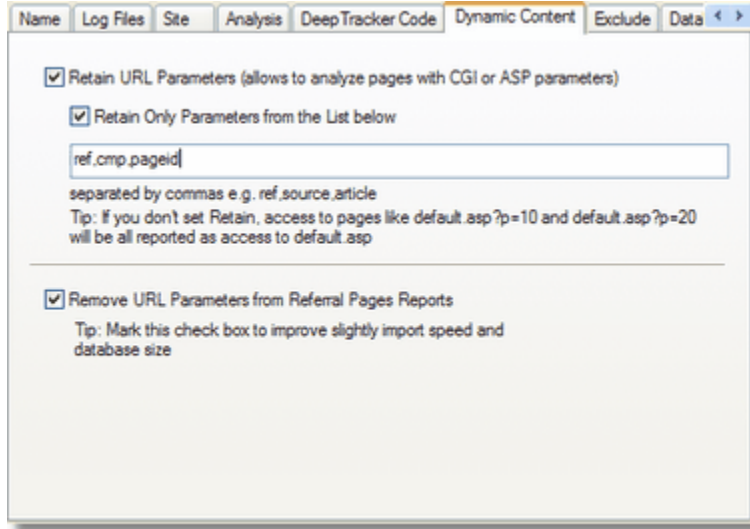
Name | Log Files | Site | Analysis | DeepTracker Code | Dynamic Content | Exclude | Data

Retain URL Parameters (allows to analyze pages with CGI or ASP parameters)

Retain Only Parameters from the List below

ref,cmp,pageid

separated by commas e.g. ref,source,article
Tip: If you don't set Retain, access to pages like default.asp?p=10 and default.asp?p=20 will be all reported as access to default.asp

Remove URL Parameters from Referral Pages Reports

Tip: Mark this check box to improve slightly import speed and database size